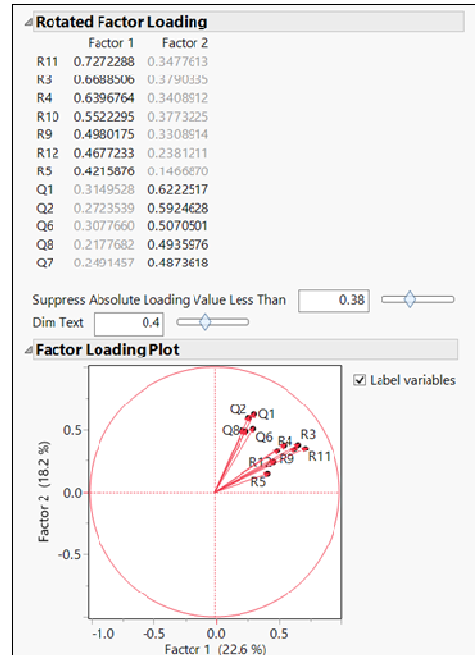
Rotated Factor Loading

| | Factor 1 | Factor 2 |
|---|---|---|
| R11 | 0.7272288 | 0.3477613 |
| R3 | 0.6688506 | 0.3790335 |
| R4 | 0.6396764 | 0.3408912 |
| R10 | 0.5522295 | 0.3773225 |
| R9 | 0.4980175 | 0.3308814 |
| R12 | 0.4677233 | 0.2381211 |
| R5 | 0.4215876 | 0.1466870 |
| Q1 | 0.3149528 | 0.6222517 |
| Q2 | 0.2723539 | 0.5924628 |
| Q6 | 0.3077660 | 0.5070501 |
| Q8 | 0.2177682 | 0.4935976 |
| Q7 | 0.2491457 | 0.4873618 |

Suppress Absolute Loading Value Less Than 0.38

Dim Text 0.4

Factor Loading Plot

Label variables

Q2 Q1 Q8 Q6 R4 R3 R1 R9 R11 R5

Factor 2 (18.2 %)

0.5 0.0 -0.5

-1.0 -0.5 0.0 0.5

Factor 1 (22.6 %)